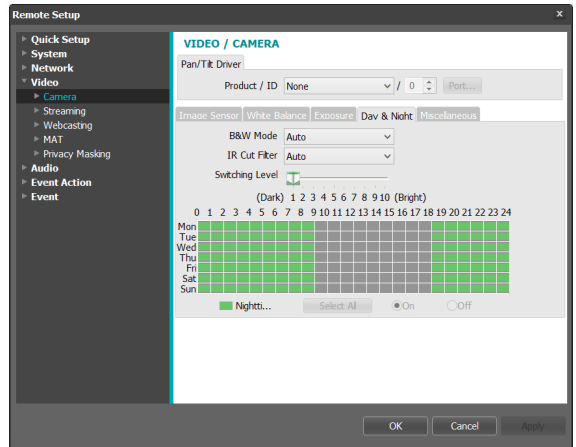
Remote Setup

Quick Setup
System
Network
Video
Camera
Streaming
Webcasting
MAT
Privacy Masking
Audio
Event Action
Event

VIDEO / CAMERA

Pan/Tilt Driver

Product / ID None / 0 Port...

Image Sensor White Balance Exposure Day & Night Miscellaneous

B&W Mode Auto
IR Cut Filter Auto
Switching Level

(Dark) 1 2 3 4 5 6 7 8 9 10 (Bright)

0 1 2 3 4 5 6 7 8 9 10 11 12 13 14 15 16 17 18 19 20 21 22 23 24
Mon
Tue
Wed
Thu
Fri
Sat
Sun

Nightti... Select All On Off

OK Cancel Apply